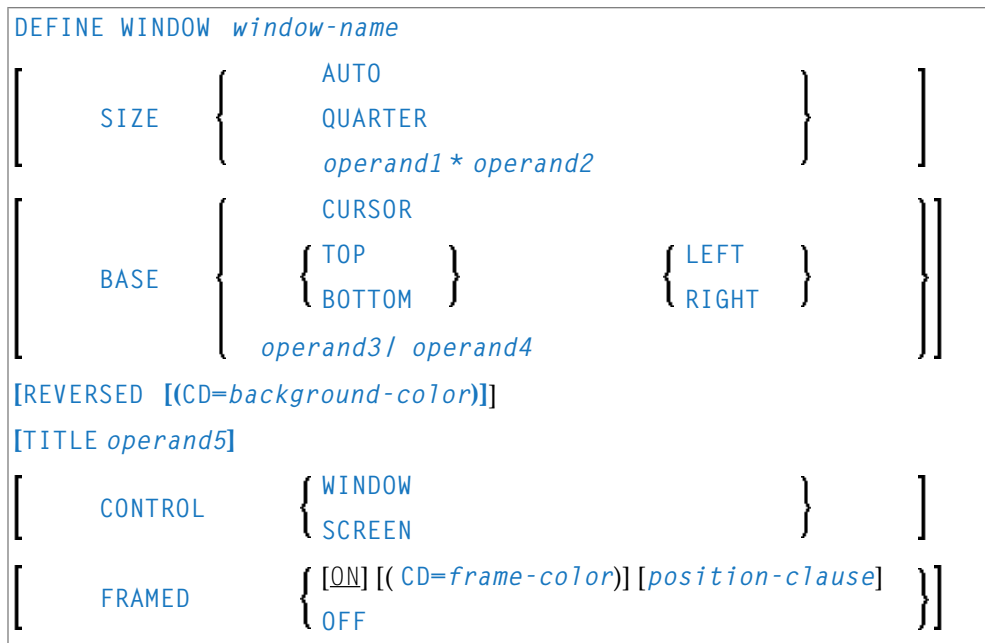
DEFINE WINDOW *window-name*

[ SIZE { AUTO | QUARTER | *operand1* * *operand2* } ]

[ BASE { CURSOR | { TOP | BOTTOM } { LEFT | RIGHT } | *operand3*/ *operand4* } ]

[REVERSED [(CD=*background-color*)]]

[TITLE *operand5*]

[ CONTROL { WINDOW | SCREEN } ]

[ FRAMED { [ON] [( CD=*frame-color*)] [*position-clause*] | OFF } ]